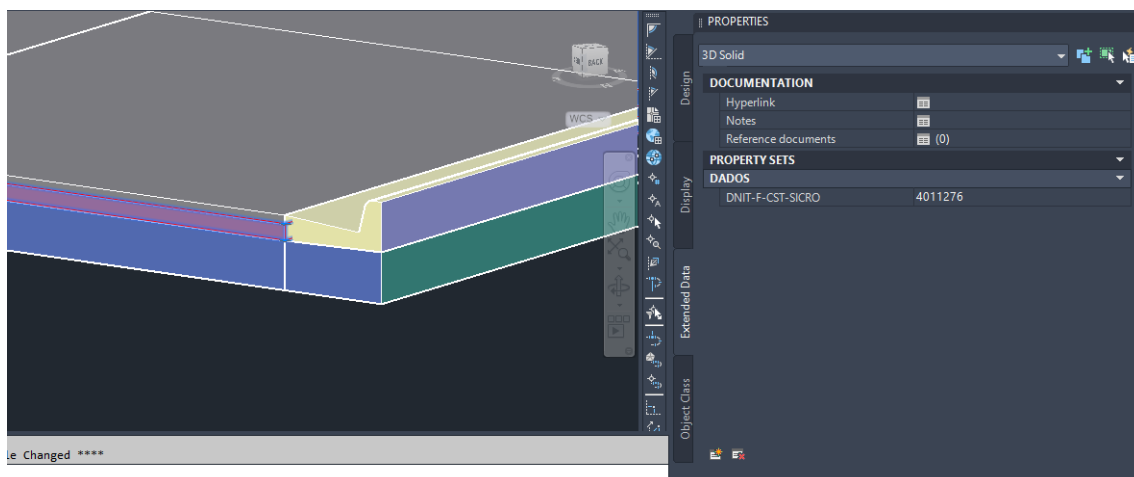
BACK

WCS

PROPERTIES

Design

Display

Extended Data

Object Class

3D Solid

DOCUMENTATION

Hyperlink

Notes

Reference documents (0)

PROPERTY SETS

DADOS

DNIT-F-CST-SICRO 4011276

le Changed ****